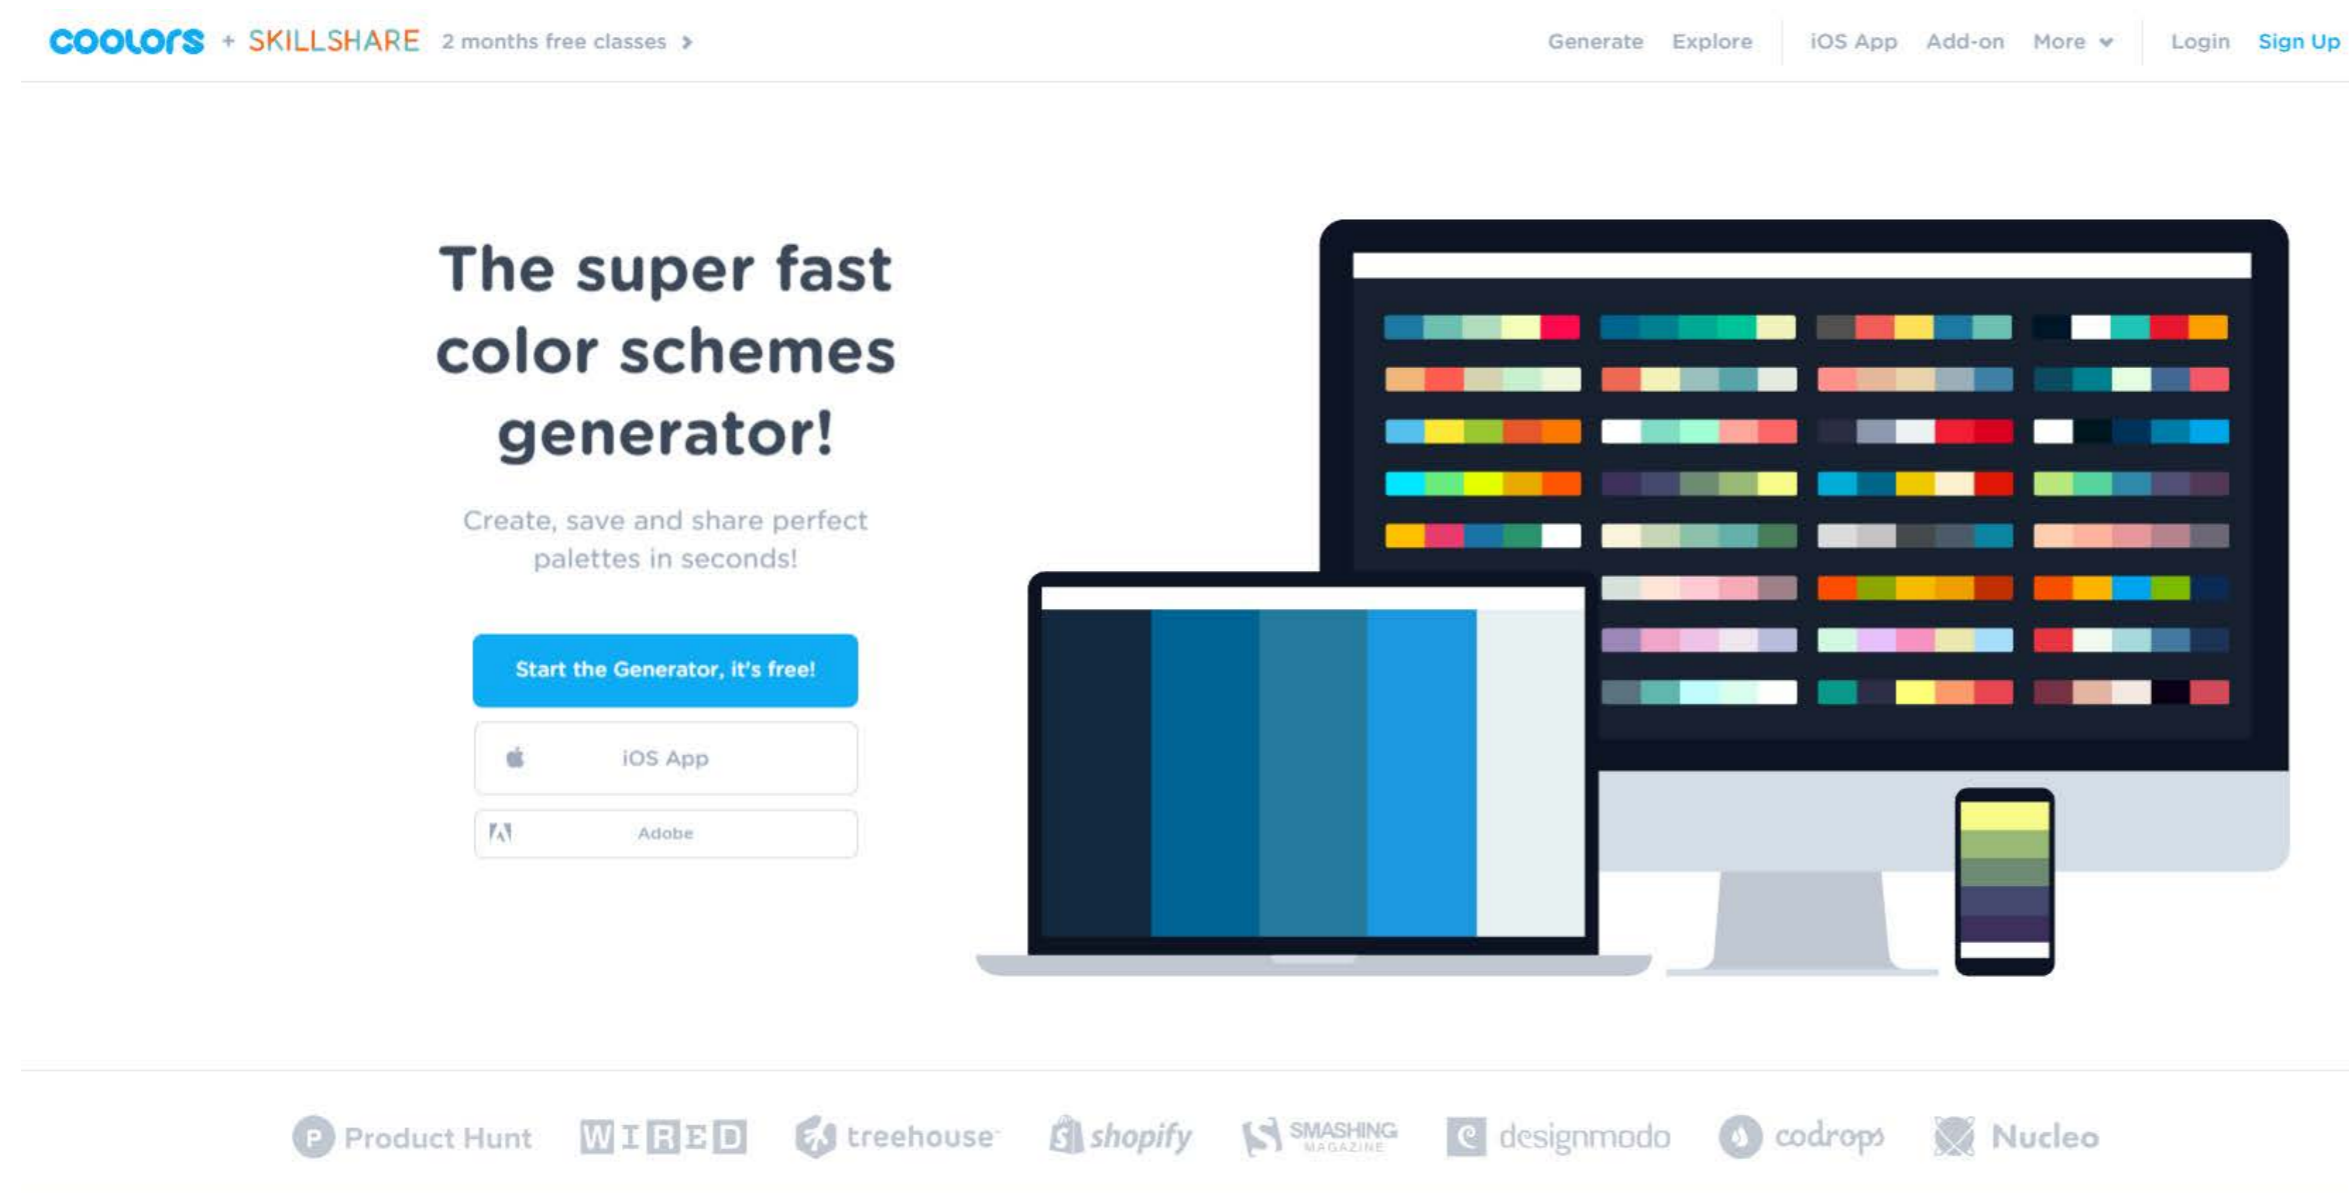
coolors + SKILLSHARE 2 months free classes ›

Generate Explore iOS App Add-on More Login Sign Up

The super fast color schemes generator!

Create, save and share perfect palettes in seconds!

Start the Generator, it's free!

iOS App

Adobe

Product Hunt WIRED treehouse shopify SMASHING MAGAZINE designmodo codrops Nucleo